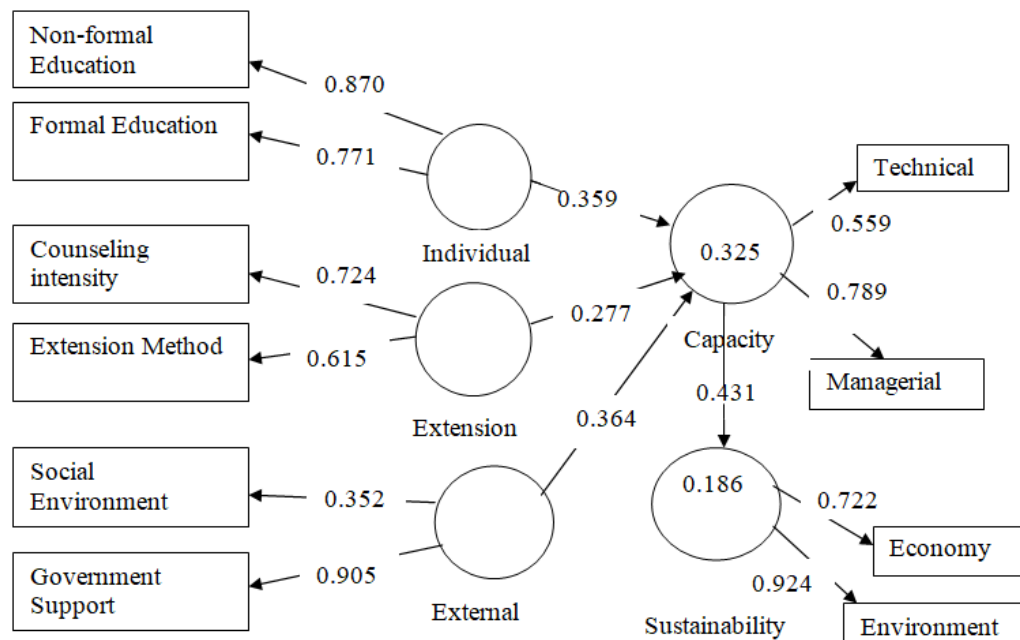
Non-formal Education

0.870

Formal Education

0.771

0.359

Technical

0.559

Individual

Counseling intensity

0.724

0.325

0.277

0.789

Extension Method

0.615

Capacity

Managerial

0.431

Extension

0.364

Social Environment

0.186

0.722

0.352

Economy

Government Support

0.905

0.924

External

Sustainability

Environment